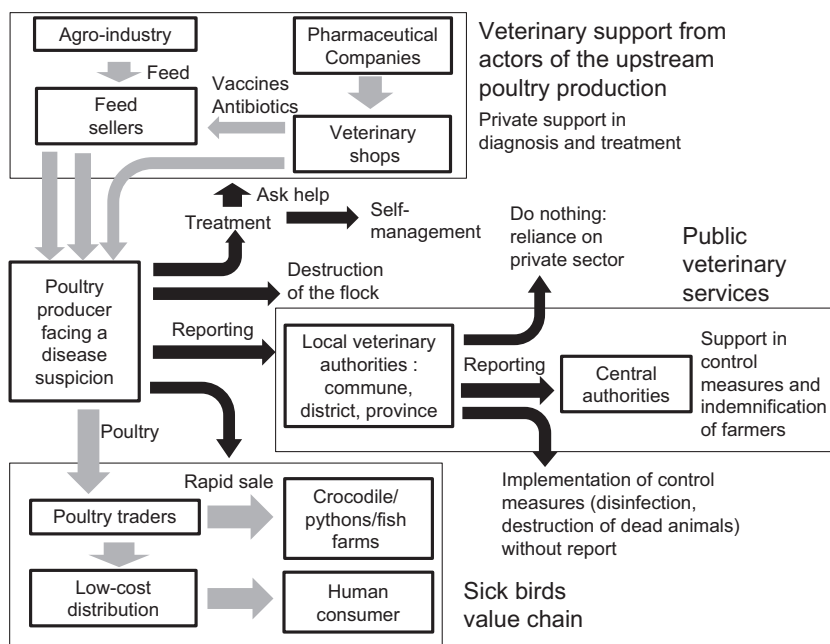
Agro-industry

Feed

Feed sellers

Pharmaceutical Companies

Vaccines Antibiotics

Veterinary shops

Veterinary support from actors of the upstream poultry production

Private support in diagnosis and treatment

Ask help

Treatment

Self-management

Do nothing: reliance on private sector

Public veterinary services

Poultry producer facing a disease suspicion

Destruction of the flock

Reporting

Local veterinary authorities : commune, district, province

Reporting

Central authorities

Support in control measures and indemnification of farmers

Poultry

Implementation of control measures (disinfection, destruction of dead animals) without report

Rapid sale

Poultry traders

Crocodile/ pythons/fish farms

Low-cost distribution

Human consumer

Sick birds value chain